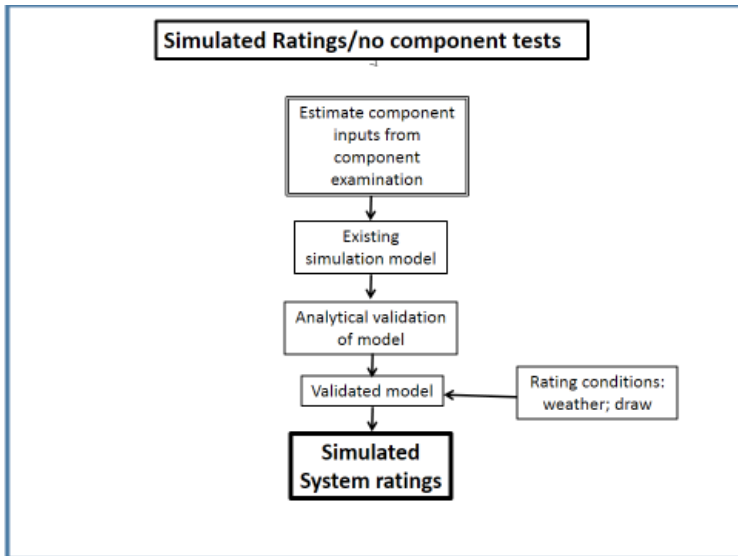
Simulated Ratings/no component tests

Estimate component inputs from component examination

Existing simulation model

Analytical validation of model

Validated model

Rating conditions: weather; draw

Simulated System ratings